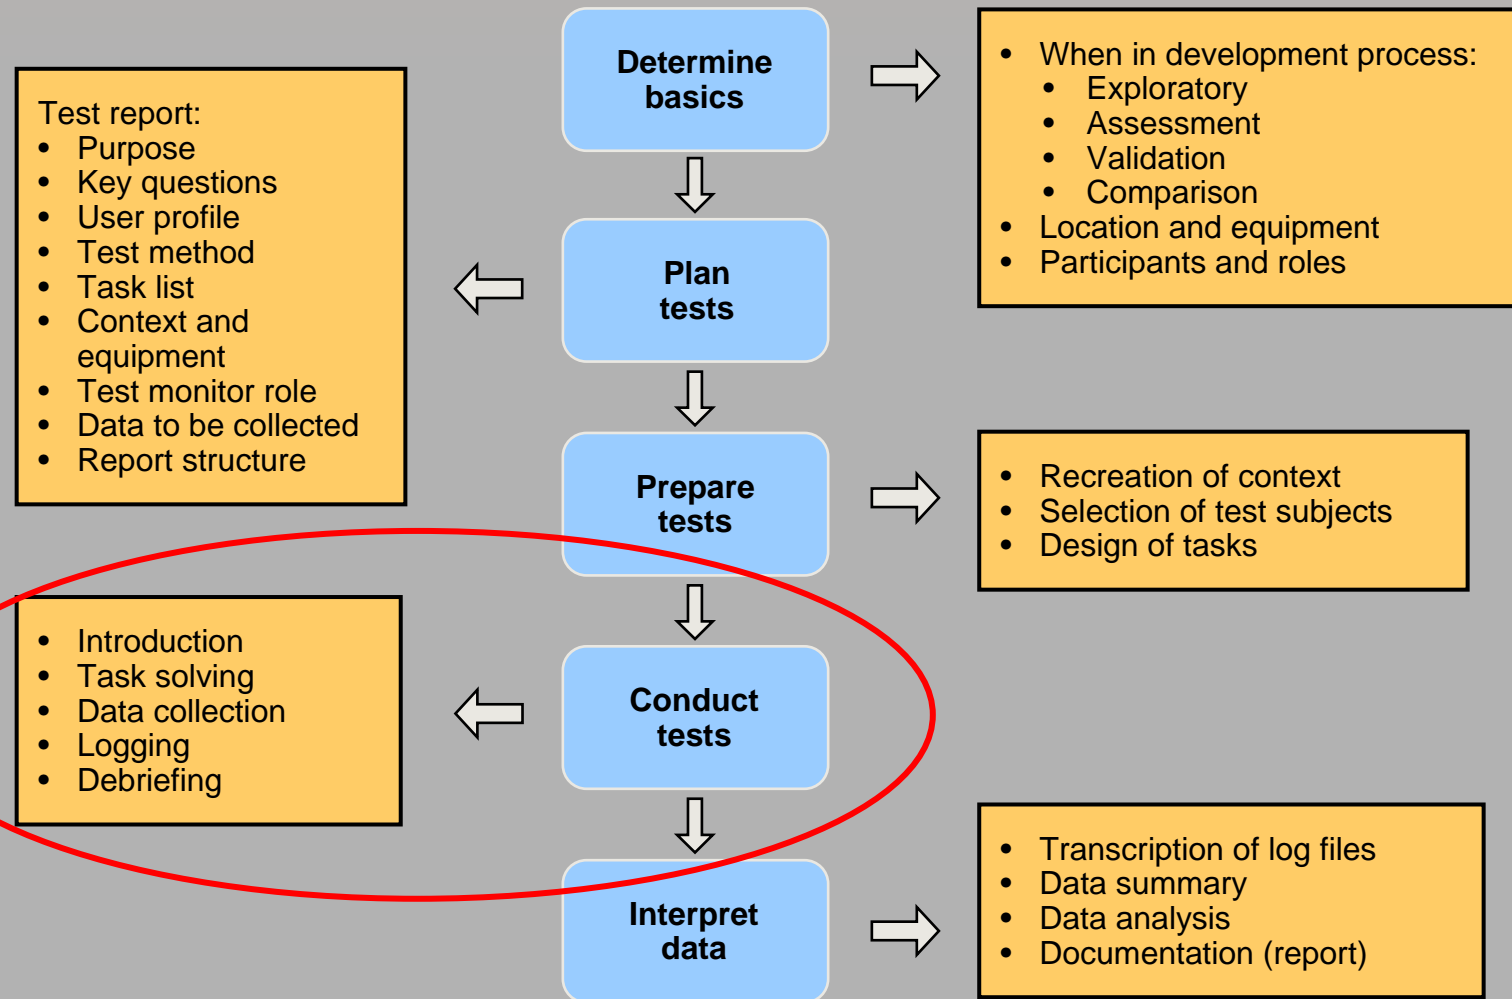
Determine basics

- When in development process:
  - Exploratory
  - Assessment
  - Validation
  - Comparison
- Location and equipment
- Participants and roles

Test report:
- Purpose
- Key questions
- User profile
- Test method
- Task list
- Context and equipment
- Test monitor role
- Data to be collected
- Report structure

Plan tests

Prepare tests

- Recreation of context
- Selection of test subjects
- Design of tasks

- Introduction
- Task solving
- Data collection
- Logging
- Debriefing

Conduct tests

Interpret data

- Transcription of log files
- Data summary
- Data analysis
- Documentation (report)